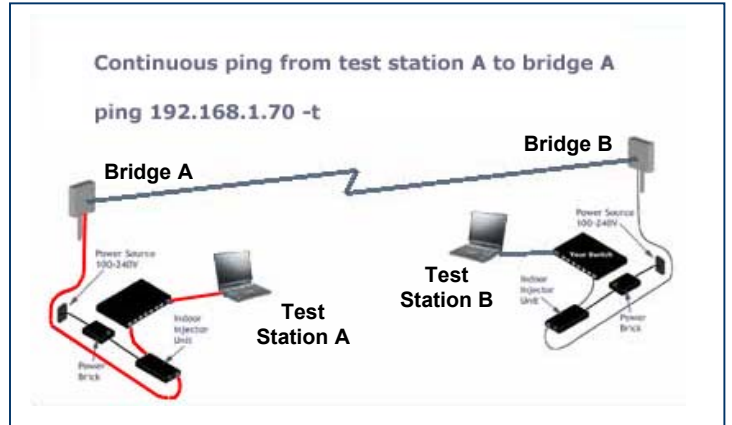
Continuous ping from test station A to bridge A

ping 192.168.1.70 -t

Bridge A

Bridge B

Power Source 100-240V

Indoor Injector Unit

Power Brick

Test Station A

Test Station B

Your Switch

Power Source 100-240V

Indoor Injector Unit

Power Brick